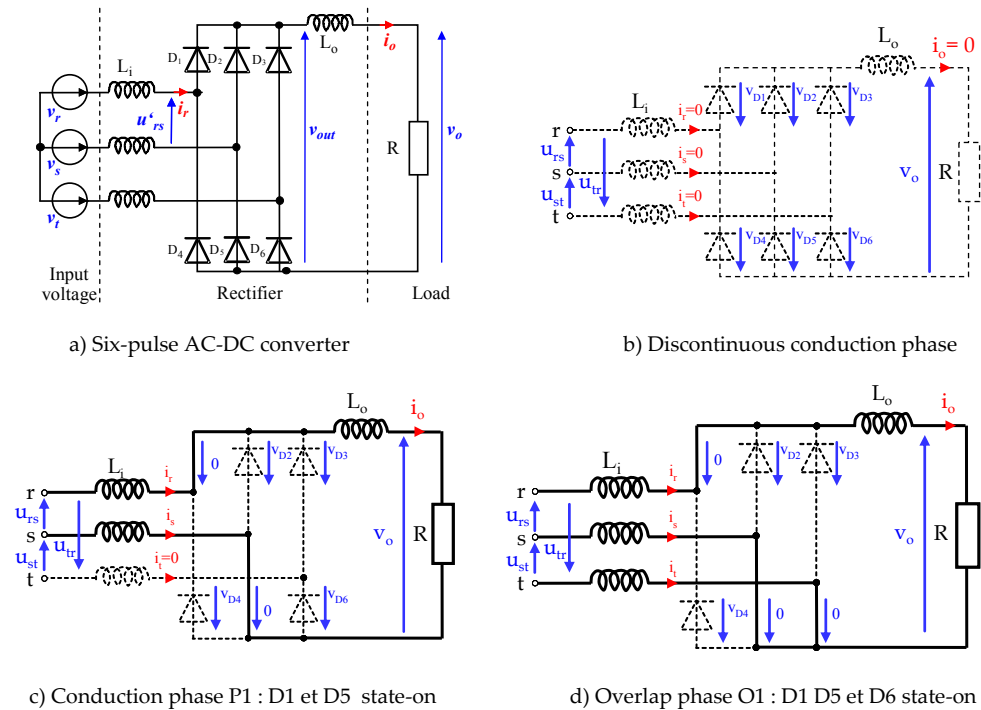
$v_r$ $v_s$ $v_t$ Input voltage $L_i$ $u'_{rs}$ $i_r$ $D_1$ $D_2$ $D_3$ $D_4$ $D_5$ $D_6$ $L_o$ $i_o$ $v_{out}$ Rectifier R $v_o$ Load

a) Six-pulse AC-DC converter

$L_o$ $i_o= 0$ $L_i$ $i_r=0$ $v_{D1}$ $v_{D2}$ $v_{D3}$ r $u_{rs}$ $i_s=0$ s $u_{tr}$ $u_{st}$ $i_t=0$ t $v_o$ R $v_{D4}$ $v_{D5}$ $v_{D6}$

b) Discontinuous conduction phase

$L_o$ $i_o$ $L_i$ $i_r$ 0 $v_{D2}$ $v_{D3}$ r $u_{rs}$ $i_s$ s $u_{tr}$ $u_{st}$ $i_t=0$ t $v_o$ R $v_{D4}$ 0 $v_{D6}$

c) Conduction phase P1 : D1 et D5 state-on

$L_o$ $i_o$ $L_i$ $i_r$ 0 $v_{D2}$ $v_{D3}$ r $u_{rs}$ $i_s$ s $u_{tr}$ $u_{st}$ $i_t$ t $v_o$ R $v_{D4}$ 0 0

d) Overlap phase O1 : D1 D5 et D6 state-on